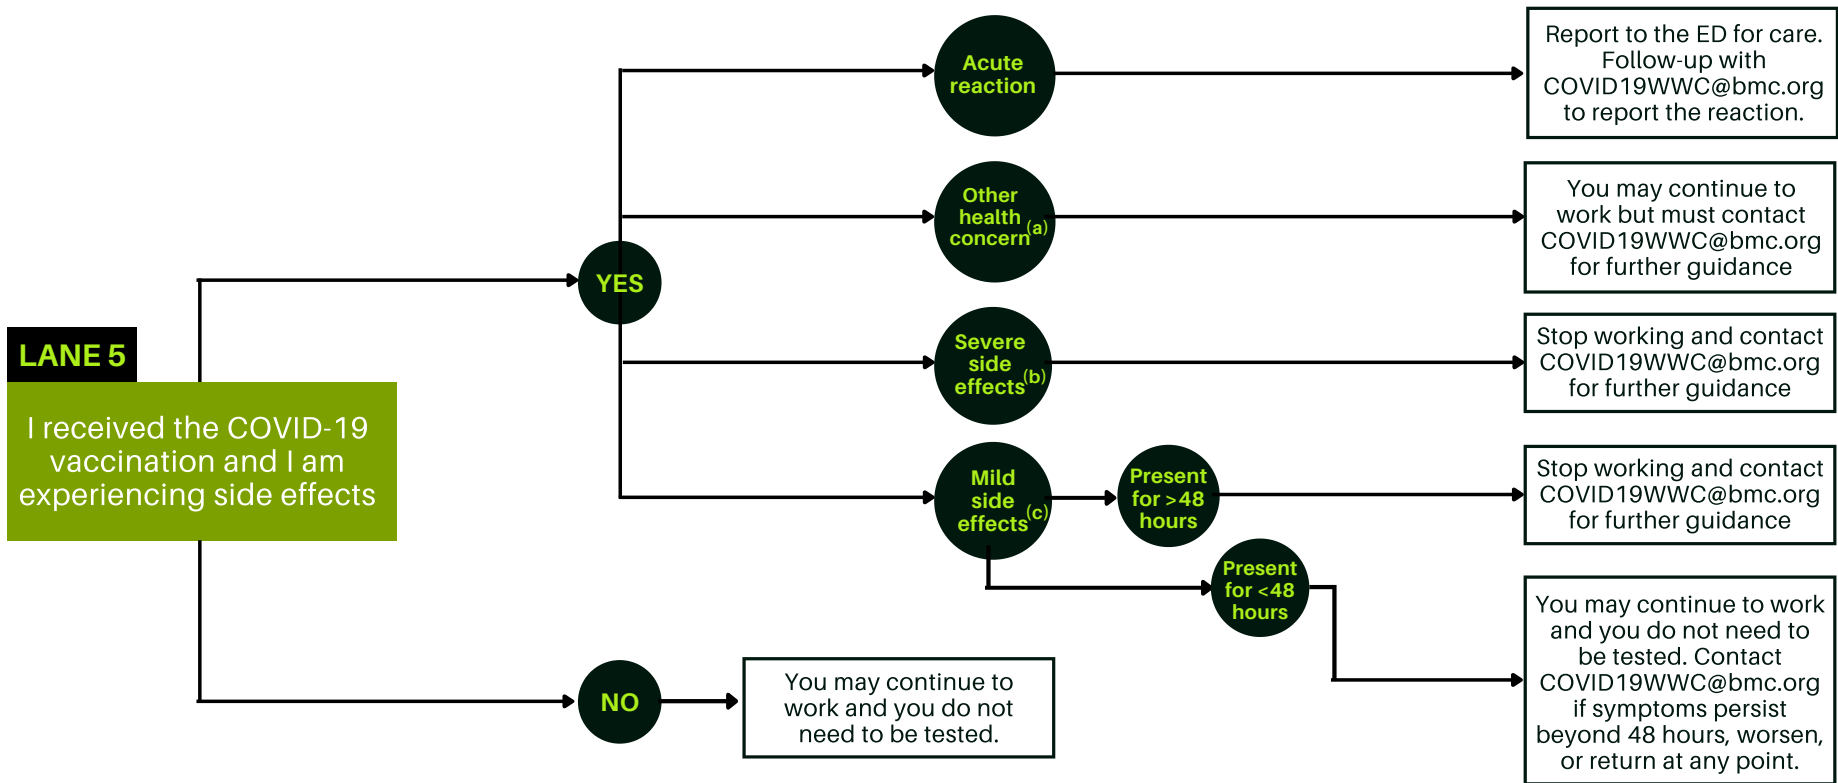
LANE 5

I received the COVID-19 vaccination and I am experiencing side effects

YES

Acute reaction

Report to the ED for care. Follow-up with COVID19WWC@bmc.org to report the reaction.

Other health concern$^{(a)}$

You may continue to work but must contact COVID19WWC@bmc.org for further guidance

Severe side effects$^{(b)}$

Stop working and contact COVID19WWC@bmc.org for further guidance

Mild side effects$^{(c)}$

Present for >48 hours

Stop working and contact COVID19WWC@bmc.org for further guidance

Present for <48 hours

You may continue to work and you do not need to be tested. Contact COVID19WWC@bmc.org if symptoms persist beyond 48 hours, worsen, or return at any point.

NO

You may continue to work and you do not need to be tested.